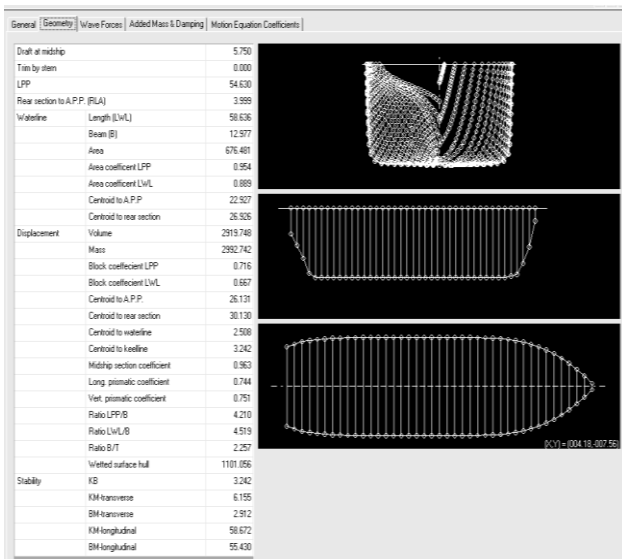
General | Geometry | Wave Forces | Added Mass & Damping | Motion Equation Coefficients

| | | |
|---|---|---|
| Draft at midship | | 5.750 |
| Trim by stern | | 0.000 |
| LPP | | 54.630 |
| Rear section to A.P.P. (RLA) | | 3.999 |
| Waterline | Length (LWL) | 58.636 |
| | Beam (B) | 12.977 |
| | Area | 676.481 |
| | Area coefficent LPP | 0.954 |
| | Area coefficent LWL | 0.889 |
| | Centroid to A.P.P | 22.927 |
| | Centroid to rear section | 26.926 |
| Displacement | Volume | 2919.748 |
| | Mass | 2992.742 |
| | Block coeffecient LPP | 0.716 |
| | Block coeffecient LWL | 0.667 |
| | Centroid to A.P.P. | 26.131 |
| | Centroid to rear section | 30.130 |
| | Centroid to waterline | 2.508 |
| | Centroid to keelline | 3.242 |
| | Midship section coefficient | 0.963 |
| | Long. prismatic coefficient | 0.744 |
| | Vert. prismatic coefficient | 0.751 |
| | Ratio LPP/B | 4.210 |
| | Ratio LWL/B | 4.519 |
| | Ratio B/T | 2.257 |
| | Wetted surface hull | 1101.056 |
| Stability | KB | 3.242 |
| | KM-transverse | 6.155 |
| | BM-transverse | 2.912 |
| | KM-longitudinal | 58.672 |
| | BM-longitudinal | 55.430 |

(X,Y) = (004.18,-007.56)